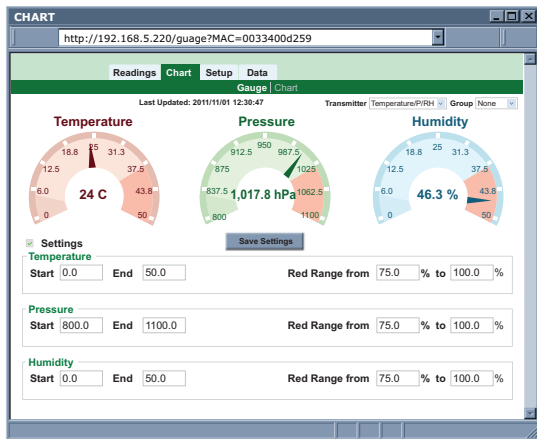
CHART

http://192.168.5.220/guage?MAC=0033400d259

Readings Chart Setup Data

Gauge | Chart

Last Updated: 2011/11/01 12:30:47

Transmitter Temperature/P/RH Group None

Temperature

0 6.0 12.5 18.8 25 31.3 37.5 43.8 50

24 C

Pressure

800 837.5 875 912.5 950 987.5 1025 1062.5 1100

1,017.8 hPa

Humidity

0 6.0 12.5 18.8 25 31.3 37.5 43.8 50

46.3 %

Settings

Save Settings

Temperature

Start 0.0 End 50.0 Red Range from 75.0 % to 100.0 %

Pressure

Start 800.0 End 1100.0 Red Range from 75.0 % to 100.0 %

Humidity

Start 0.0 End 50.0 Red Range from 75.0 % to 100.0 %